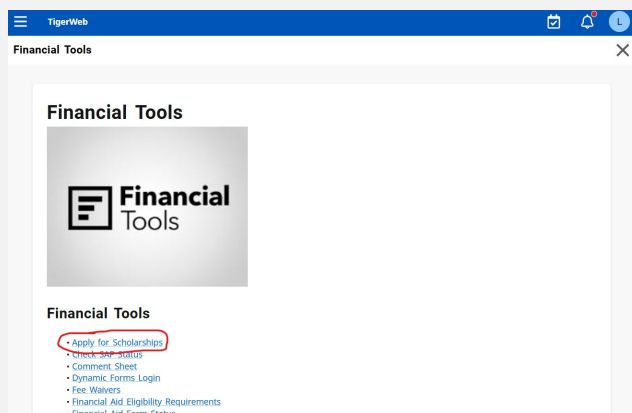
TigerWeb

L

Financial Tools

Financial Tools

Financial Tools

Financial Tools

- Apply for Scholarships
- Check SAP Status
- Comment Sheet
- Dynamic Forms Login
- Fee Waivers
- Financial Aid Eligibility Requirements
- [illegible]